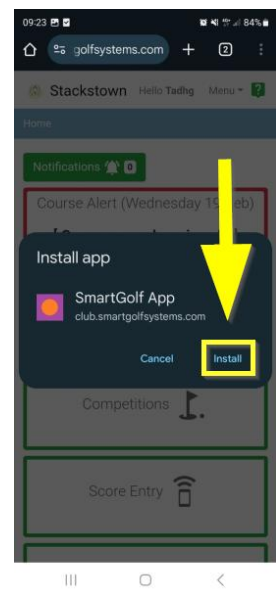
09:23

84%

golfsystems.com

2

Stackstown Hello Tadhg Menu

Home

Notifications 0

Course Alert (Wednesday 19 Feb)

Install app

SmartGolf App

club.smartgolfsystems.com

Cancel

Install

Competitions

Score Entry